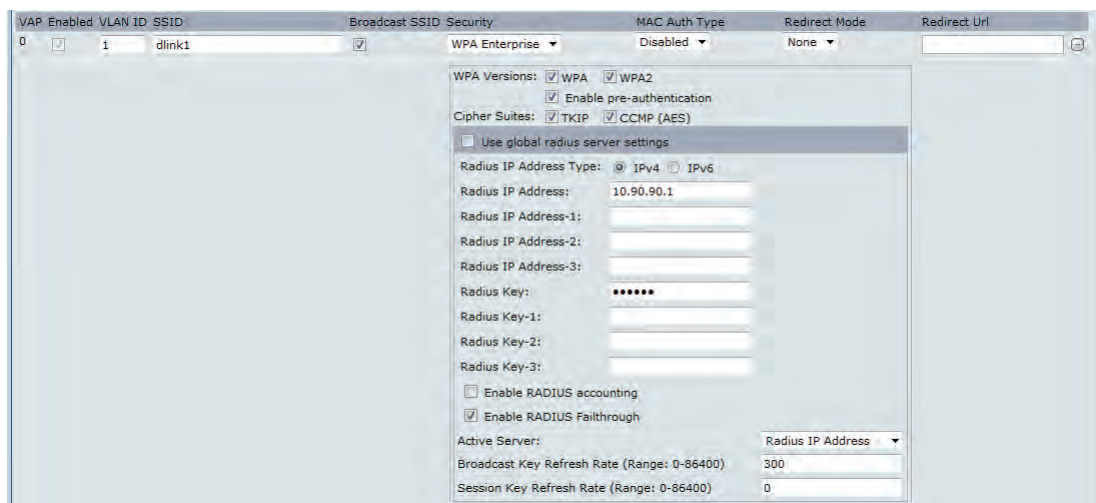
| VAP | Enabled | VLAN ID | SSID | Broadcast SSID | Security | MAC Auth Type | Redirect Mode | Redirect Url |
|---|---|---|---|---|---|---|---|---|
| 0 | | 1 | dlink1 | | WPA Enterprise | Disabled | None | |

WPA Versions: WPA WPA2
Enable pre-authentication
Cipher Suites: TKIP CCMP (AES)

Use global radius server settings

Radius IP Address Type: IPv4 IPv6
Radius IP Address: 10.90.90.1
Radius IP Address-1:
Radius IP Address-2:
Radius IP Address-3:
Radius Key: ••••••
Radius Key-1:
Radius Key-2:
Radius Key-3:

Enable RADIUS accounting
Enable RADIUS Failthrough

Active Server: Radius IP Address
Broadcast Key Refresh Rate (Range: 0-86400) 300
Session Key Refresh Rate (Range: 0-86400) 0